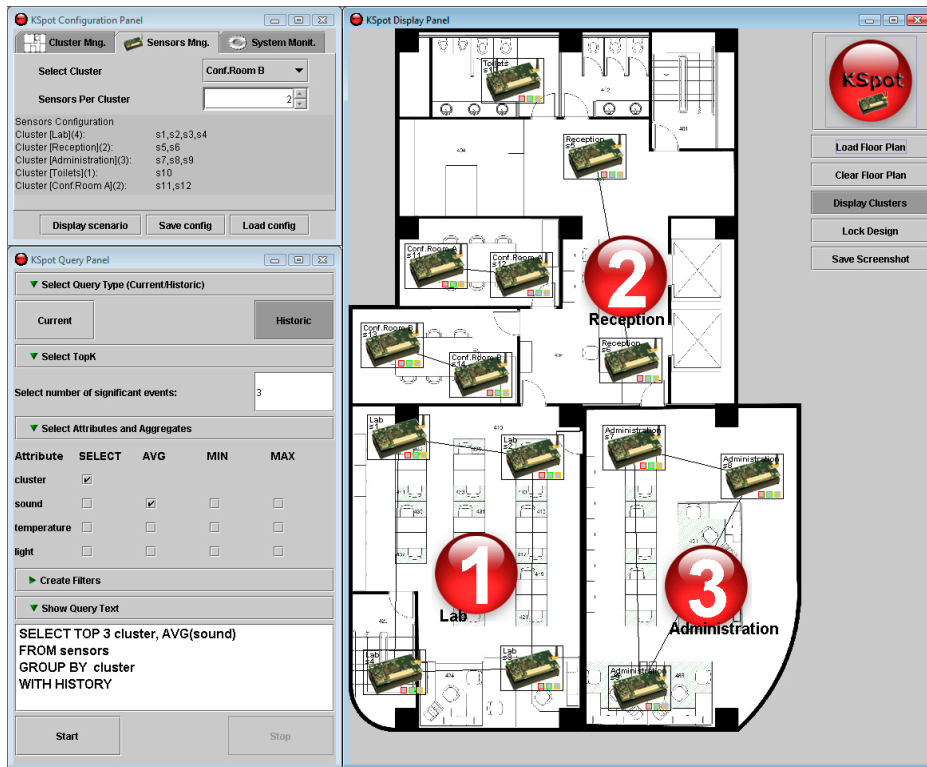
KSpot Configuration Panel

Cluster Mng. | Sensors Mng. | System Monit.

Select Cluster: Conf.Room B

Sensors Per Cluster: 2

Sensors Configuration
Cluster [Lab](4): s1,s2,s3,s4
Cluster [Reception](2): s5,s6
Cluster [Administration](3): s7,s8,s9
Cluster [Toilets](1): s10
Cluster [Conf.Room A](2): s11,s12

Display scenario | Save config | Load config

KSpot Query Panel

▼ Select Query Type (Current/Historic)

Current | Historic

▼ Select TopK

Select number of significant events: 3

▼ Select Attributes and Aggregates

| Attribute | SELECT | AVG | MIN | MAX |
|---|---|---|---|---|
| cluster | ✔ | | | |
| sound | | ✔ | | |
| temperature | | | | |
| light | | | | |

► Create Filters

▼ Show Query Text

SELECT TOP 3 cluster, AVG(sound)
FROM sensors
GROUP BY cluster
WITH HISTORY

Start | Stop

KSpot Display Panel

KSpot

Load Floor Plan
Clear Floor Plan
Display Clusters
Lock Design
Save Screenshot

Toilets s10
Reception s5
Conf.Room A s11
Conf.Room A s12
2
Reception
Conf.Room B s13
Conf.Room B s14
Reception s6
Lab s1
Lab s2
Administration s7
Administration s8
1
Lab
3
Administration
Lab s4
Lab s3
Administration s9